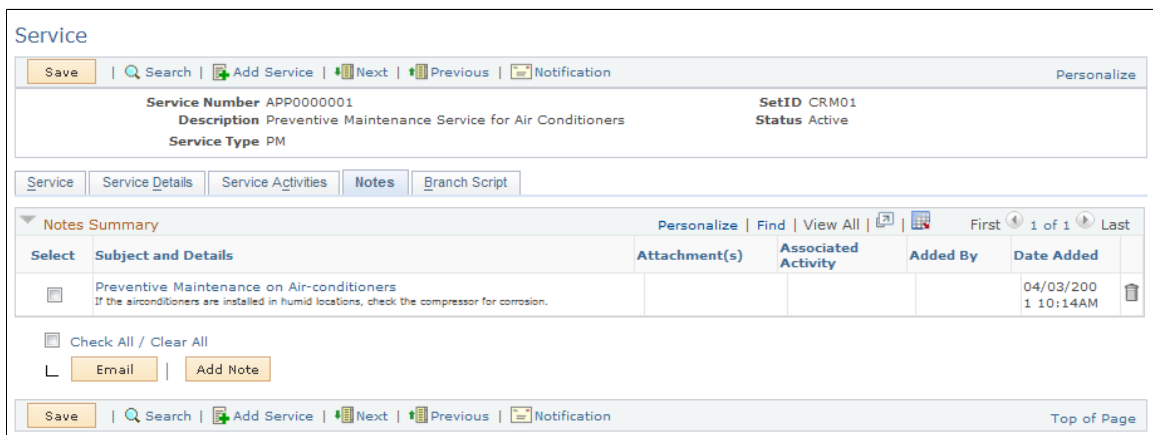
Service

Save | Search | Add Service | Next | Previous | Notification | Personalize

Service Number APP0000001
Description Preventive Maintenance Service for Air Conditioners
Service Type PM
SetID CRM01
Status Active

Service | Service Details | Service Activities | Notes | Branch Script

Notes Summary | Personalize | Find | View All | First 1 of 1 Last

| Select | Subject and Details | Attachment(s) | Associated Activity | Added By | Date Added |
|---|---|---|---|---|---|
| | Preventive Maintenance on Air-conditioners<br>If the airconditioners are installed in humid locations, check the compressor for corrosion. | | | | 04/03/2001 10:14AM |

Check All / Clear All

Email | Add Note

Save | Search | Add Service | Next | Previous | Notification | Top of Page